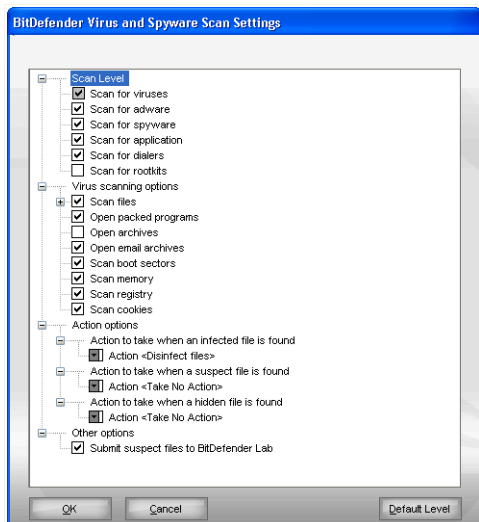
BitDefender Virus and Spyware Scan Settings

Scan Level
Scan for viruses
Scan for adware
Scan for spyware
Scan for application
Scan for dialers
Scan for rootkits
Virus scanning options
Scan files
Open packed programs
Open archives
Open email archives
Scan boot sectors
Scan memory
Scan registry
Scan cookies
Action options
Action to take when an infected file is found
Action <Disinfect files>
Action to take when a suspect file is found
Action <Take No Action>
Action to take when a hidden file is found
Action <Take No Action>
Other options
Submit suspect files to BitDefender Lab

OK
Cancel
Default Level